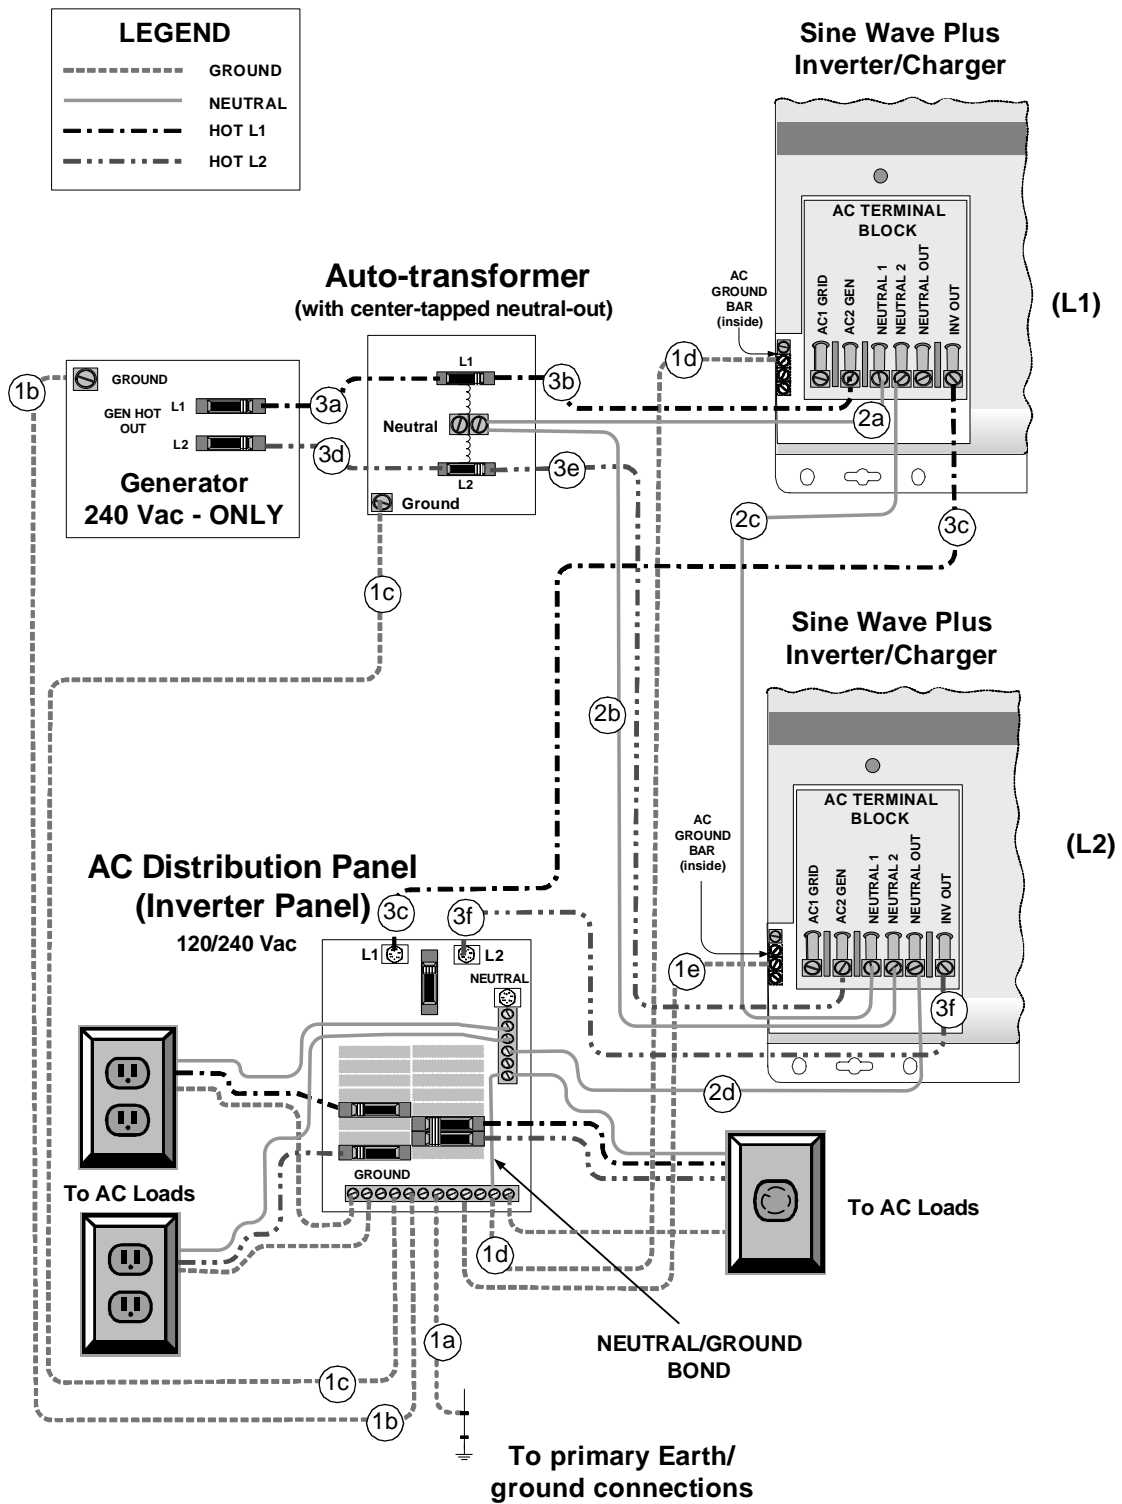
LEGEND
GROUND
NEUTRAL
HOT L1
HOT L2

Sine Wave Plus Inverter/Charger

AC TERMINAL BLOCK
AC1 GRID
AC2 GEN
NEUTRAL 1
NEUTRAL 2
NEUTRAL OUT
INV OUT

AC GROUND BAR (inside)

(L1)

Auto-transformer
(with center-tapped neutral-out)

L1
Neutral
L2
Ground

GROUND
GEN HOT OUT
L1
L2
Generator
240 Vac - ONLY

1b 3a 3b 1d 2a 3d 3e 2c 3c 1c

Sine Wave Plus Inverter/Charger

AC TERMINAL BLOCK
AC1 GRID
AC2 GEN
NEUTRAL 1
NEUTRAL 2
NEUTRAL OUT
INV OUT

AC GROUND BAR (inside)

(L2)

2b

AC Distribution Panel (Inverter Panel)
3c 3f
120/240 Vac
L1 L2
NEUTRAL
1e 3f 2d
GROUND
To AC Loads
To AC Loads
1d
1a
NEUTRAL/GROUND BOND
1c
1b
To primary Earth/ ground connections